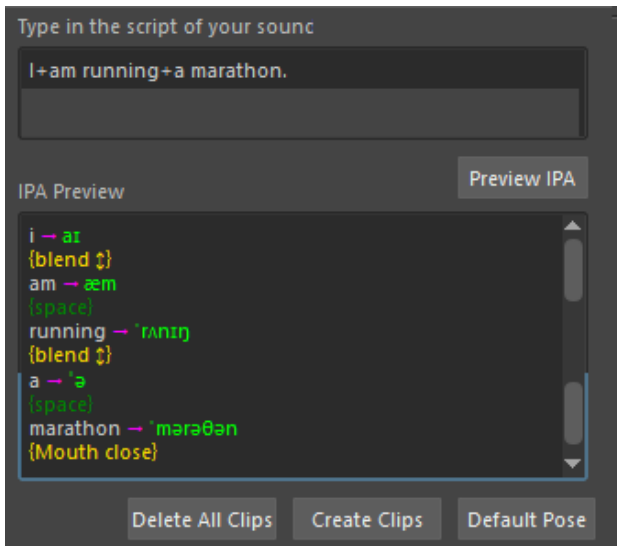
Type in the script of your sounc

I+am running+a marathon.

IPA Preview

Preview IPA

i → aɪ
{blend ↕}
am → æm
{space}
running → ˈrʌnɪŋ
{blend ↕}
a → ˈə
{space}
marathon → ˈmərəθən
{Mouth close}

Delete All Clips

Create Clips

Default Pose